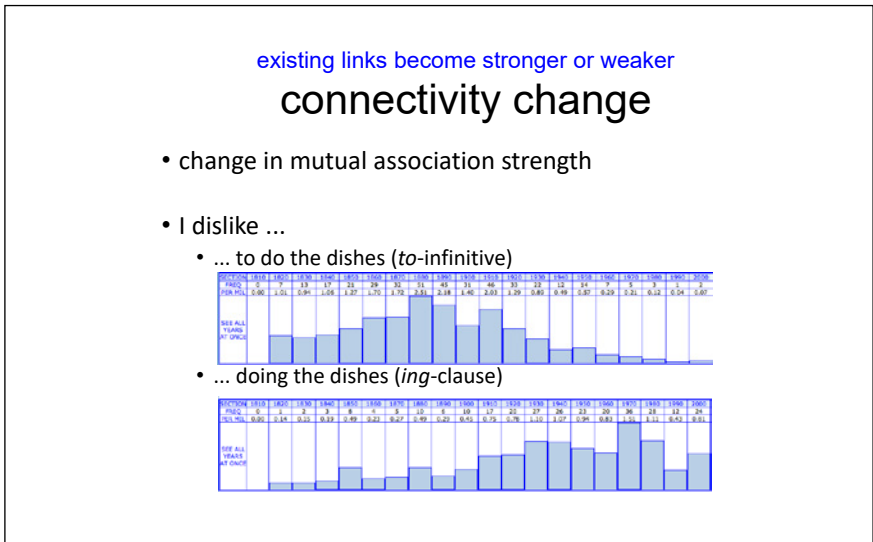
existing links become stronger or weaker

connectivity change

• change in mutual association strength

• I dislike ...

• ... to do the dishes (*to*-infinitive)

| SECTION | 1810 | 1820 | 1830 | 1840 | 1850 | 1860 | 1870 | 1880 | 1890 | 1900 | 1910 | 1920 | 1930 | 1940 | 1950 | 1960 | 1970 | 1980 | 1990 | 2000 |
|---|---|---|---|---|---|---|---|---|---|---|---|---|---|---|---|---|---|---|---|---|
| FREQ | 0 | 7 | 13 | 17 | 21 | 29 | 32 | 51 | 45 | 31 | 46 | 33 | 22 | 12 | 14 | 7 | 5 | 3 | 1 | 2 |
| PER MIL | 0.00 | 1.01 | 0.94 | 1.06 | 1.27 | 1.70 | 1.72 | 2.51 | 2.18 | 1.40 | 2.03 | 1.29 | 0.85 | 0.49 | 0.57 | 0.29 | 0.21 | 0.12 | 0.04 | 0.07 |

SEE ALL YEARS AT ONCE

• ... doing the dishes (*ing*-clause)

| SECTION | 1810 | 1820 | 1830 | 1840 | 1850 | 1860 | 1870 | 1880 | 1890 | 1900 | 1910 | 1920 | 1930 | 1940 | 1950 | 1960 | 1970 | 1980 | 1990 | 2000 |
|---|---|---|---|---|---|---|---|---|---|---|---|---|---|---|---|---|---|---|---|---|
| FREQ | 0 | 1 | 3 | 3 | 8 | 4 | 5 | 10 | 6 | 10 | 17 | 20 | 27 | 26 | 23 | 20 | 36 | 28 | 12 | 24 |
| PER MIL | 0.00 | 0.14 | 0.15 | 0.19 | 0.49 | 0.23 | 0.27 | 0.49 | 0.29 | 0.45 | 0.75 | 0.78 | 1.10 | 1.07 | 0.94 | 0.83 | 1.51 | 1.11 | 0.42 | 0.91 |

SEE ALL YEARS AT ONCE